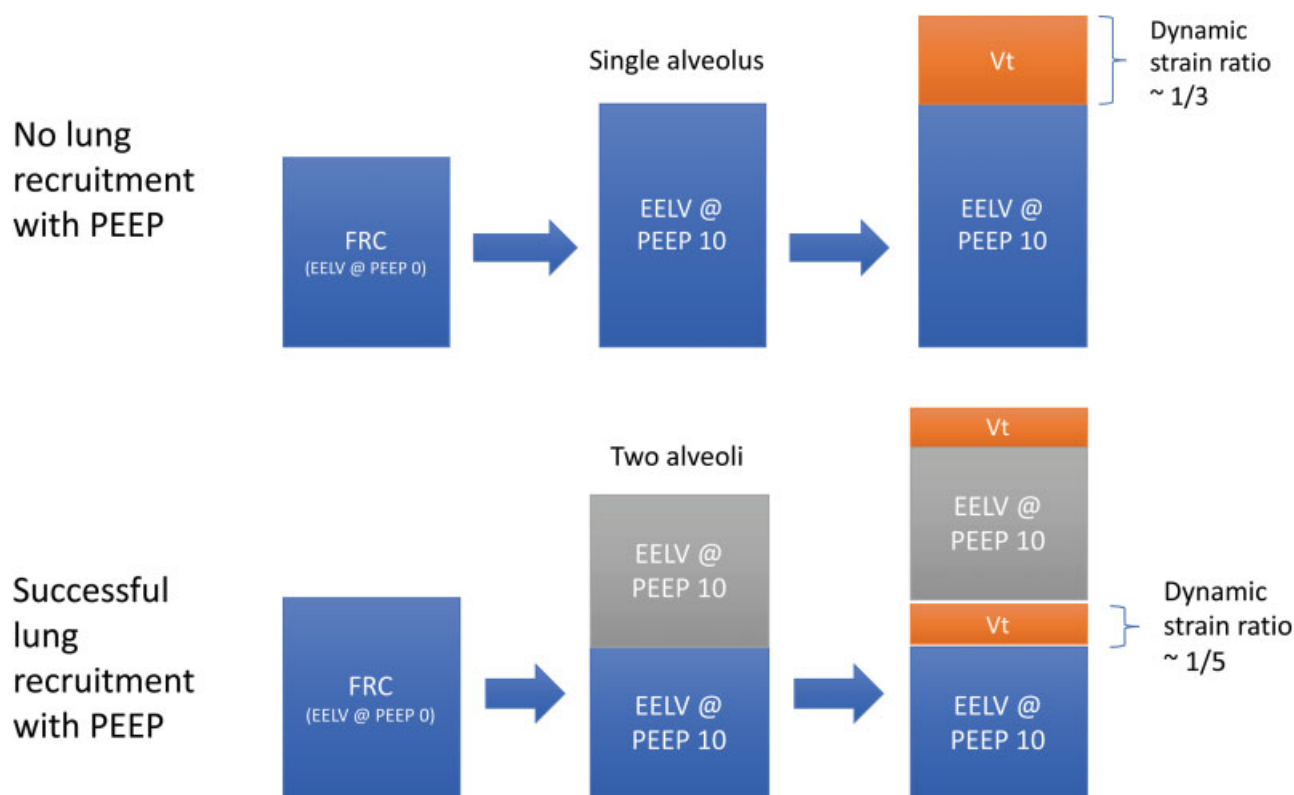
No lung recruitment with PEEP

FRC
(EELV @ PEEP 0)

Single alveolus

EELV @ PEEP 10

Vt

EELV @ PEEP 10

Dynamic strain ratio ~ 1/3

Successful lung recruitment with PEEP

FRC
(EELV @ PEEP 0)

Two alveoli

EELV @ PEEP 10

EELV @ PEEP 10

Vt

EELV @ PEEP 10

Vt

EELV @ PEEP 10

Dynamic strain ratio ~ 1/5